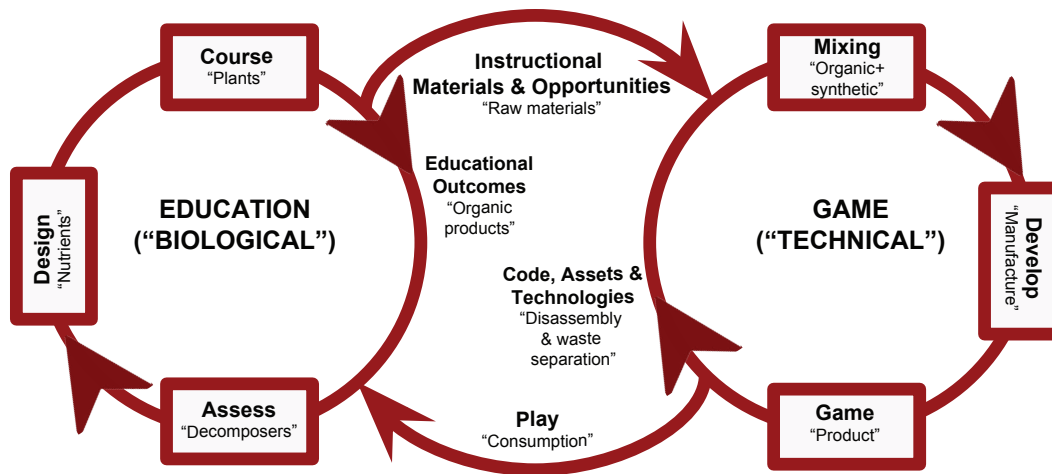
Course
"Plants"

Instructional Materials & Opportunities
"Raw materials"

Mixing
"Organic+ synthetic"

Educational Outcomes
"Organic products"

Design
"Nutrients"

EDUCATION
("BIOLOGICAL")

GAME
("TECHNICAL")

Develop
"Manufacture"

Code, Assets & Technologies
"Disassembly & waste separation"

Assess
"Decomposers"

Play
"Consumption"

Game
"Product"